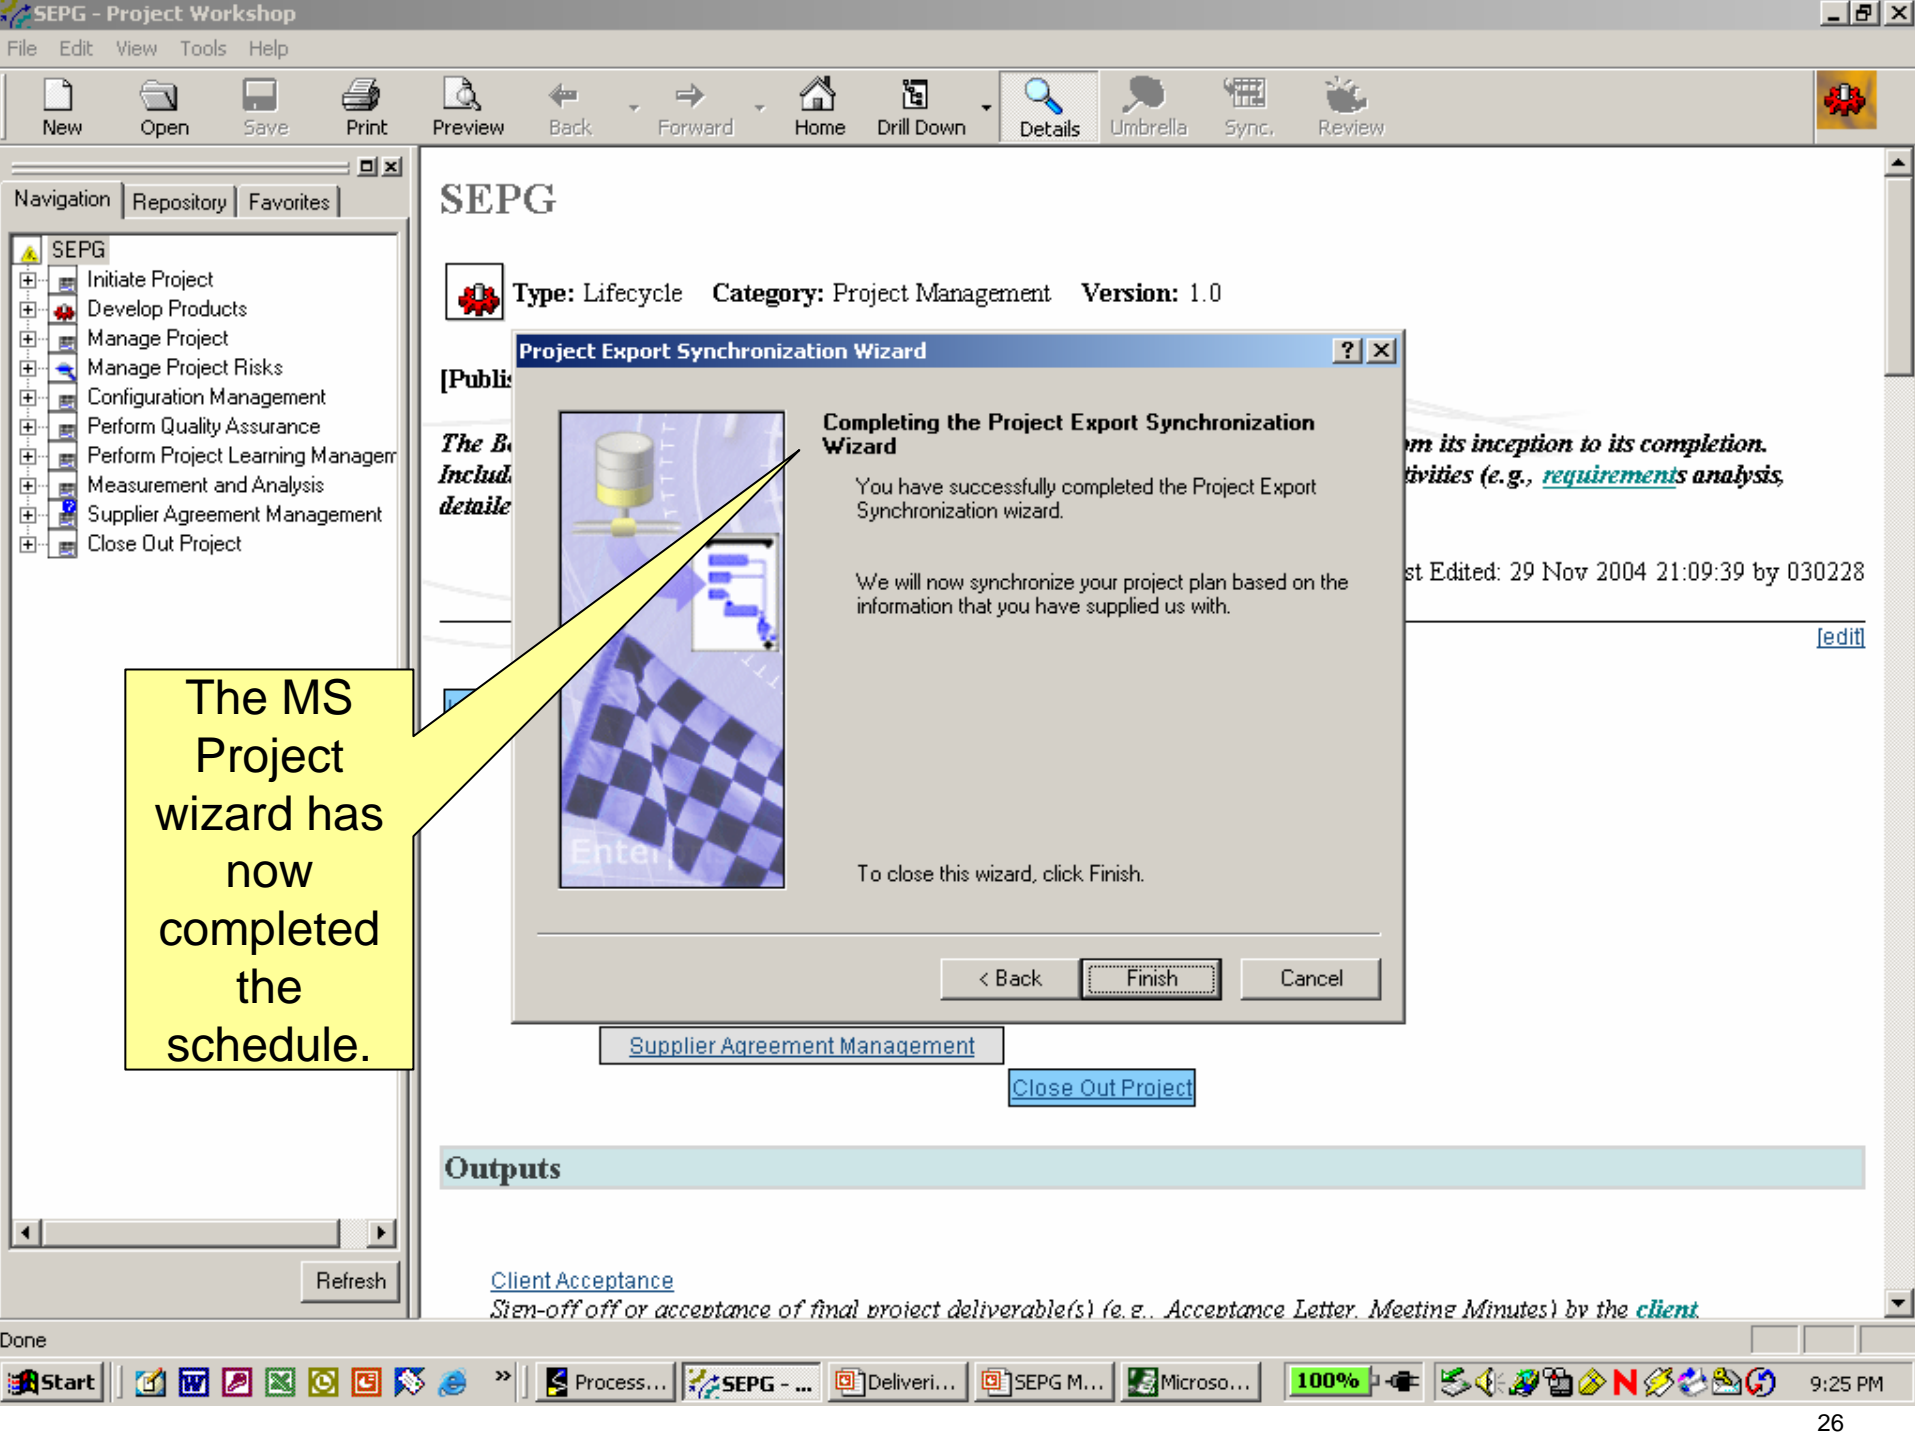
SEPG - Project Workshop

File Edit View Tools Help

New Open Save Print Preview Back Forward Home Drill Down Details Umbrella Sync. Review

Navigation | Repository | Favorites

SEPG
Initiate Project
Develop Products
Manage Project
Manage Project Risks
Configuration Management
Perform Quality Assurance
Perform Project Learning Managem
Measurement and Analysis
Supplier Agreement Management
Close Out Project

Refresh

SEPG

Type: Lifecycle Category: Project Management Version: 1.0

[Publi

The B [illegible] m its inception to its completion.
Includ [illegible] tivities (e.g., requirements analysis,
detaile

st Edited: 29 Nov 2004 21:09:39 by 030228

[edit]

Project Export Synchronization Wizard

Completing the Project Export Synchronization Wizard

You have successfully completed the Project Export Synchronization wizard.

We will now synchronize your project plan based on the information that you have supplied us with.

To close this wizard, click Finish.

< Back Finish Cancel

The MS Project wizard has now completed the schedule.

Supplier Agreement Management

Close Out Project

Outputs

Client Acceptance
Sign-off off or acceptance of final project deliverable(s) (e.g., Acceptance Letter, Meeting Minutes) by the client

Done

Start Process... SEPG - ... Deliveri... SEPG M... Microso... 100% 9:25 PM

26